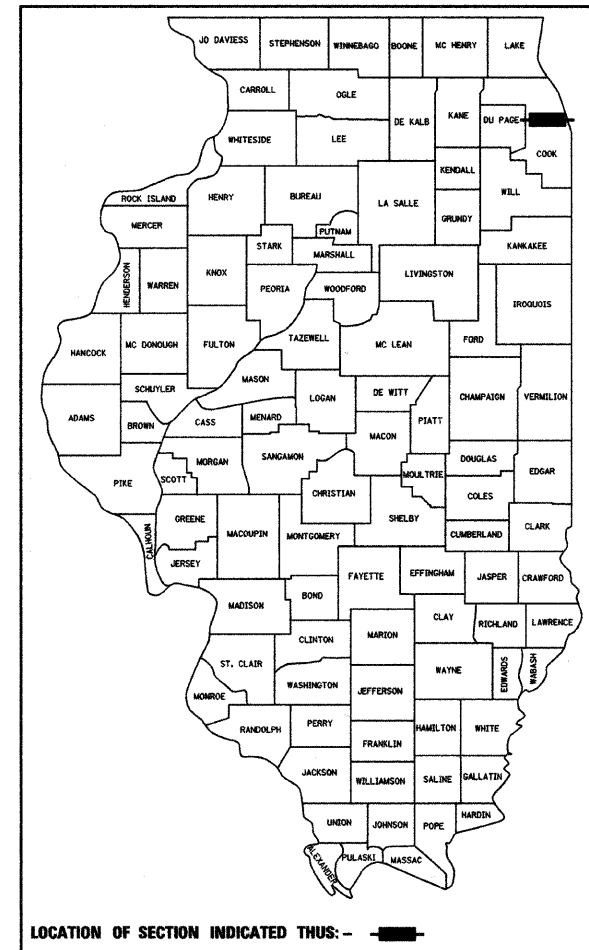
JO DAVIESS
STEPHENSON
WINNEBAGO
BOONE
MC HENRY
LAKE
CARROLL
OGLE
DE KALB
KANE
DU PAGE
COOK
WHITESIDE
LEE
KENDALL
WILL
ROCK ISLAND
HENRY
BUREAU
LA SALLE
GRUNDY
MERCER
PUTNAM
STARK
MARSHALL
KANKAKEE
HENDERSON
WARREN
KNOX
PEORIA
WOODFORD
LIVINGSTON
IROQUOIS
TAZEWELL
HANCOCK
MC DONOUGH
FULTON
MC LEAN
FORD
MASON
SCHUYLER
LOGAN
DE WITT
CHAMPAIGN
VERMILION
ADAMS
BROWN
CASS
MENARD
PIATT
MACON
MORGAN
SANGAMON
DOUGLAS
PIKE
SCOTT
MOULTRIE
EDGAR
CHRISTIAN
COLES
CALHOUN
GREENE
MACOUPIN
SHELBY
MONTGOMERY
CLARK
CUMBERLAND
JERSEY
FAYETTE
EFFINGHAM
JASPER
CRAWFORD
BOND
MADISON
CLAY
RICHLAND
LAWRENCE
CLINTON
MARION
ST. CLAIR
EDWARDS
WABASH
WAYNE
WASHINGTON
MONROE
JEFFERSON
RANDOLPH
PERRY
HAMILTON
WHITE
FRANKLIN
JACKSON
WILLIAMSON
SALINE
GALLATIN
HARDIN
UNION
JOHNSON
POPE
ALEXANDER
PULASKI
MASSAC

LOCATION OF SECTION INDICATED THUS:-